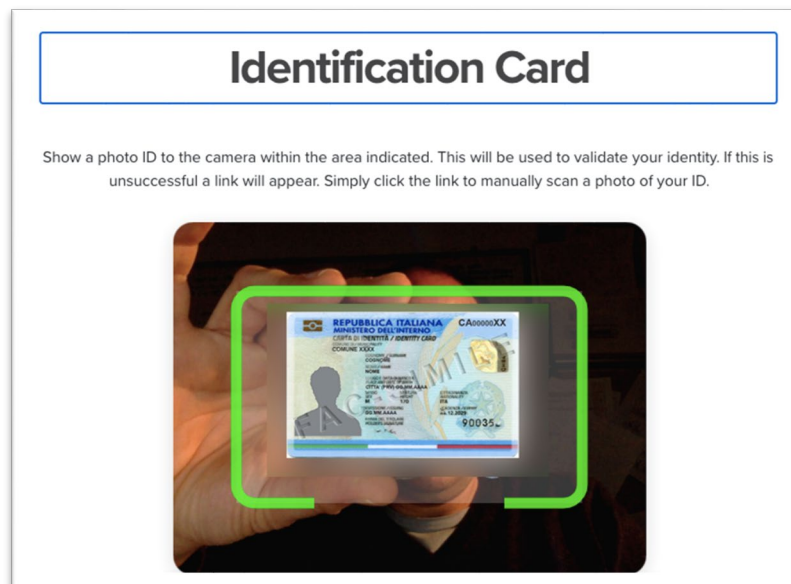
Identification Card

Show a photo ID to the camera within the area indicated. This will be used to validate your identity. If this is unsuccessful a link will appear. Simply click the link to manually scan a photo of your ID.

REPUBBLICA ITALIANA
MINISTERO DELL'INTERNO
CARTA DI IDENTITÀ / IDENTITY CARD
CA00000XX
COMUNE XXXX
COGNOME
NOME
CITTÀ (PR) 00.00.AAAA
M
1,75
ITA
00.00.AAAA
00.12.2029
FAC SIMILE
90035